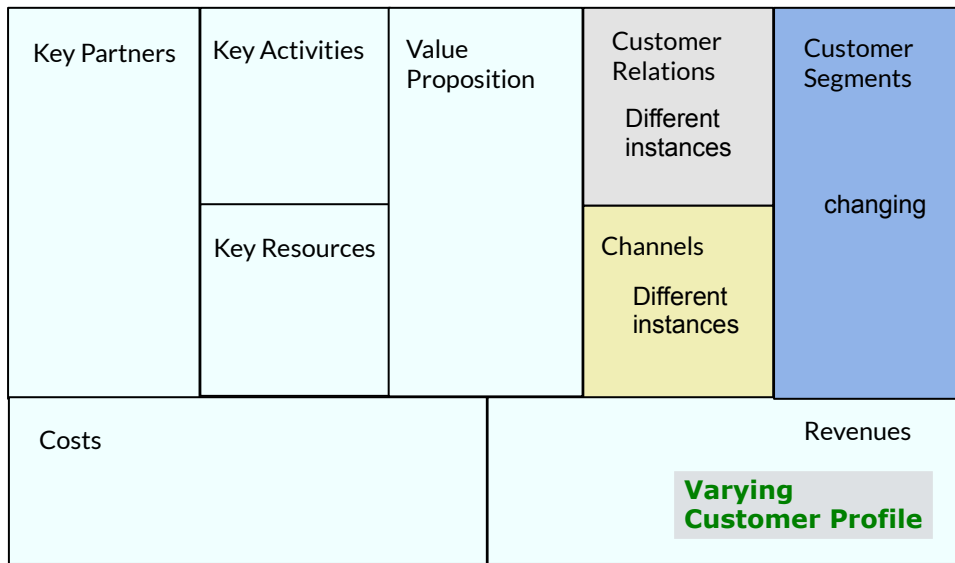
| Key Partners | Key Activities / Key Resources | Value Proposition | Customer Relations: Different instances / Channels: Different instances | Customer Segments: changing |
|---|---|---|---|---|

| Costs | Revenues |
|---|---|
| | Varying Customer Profile |